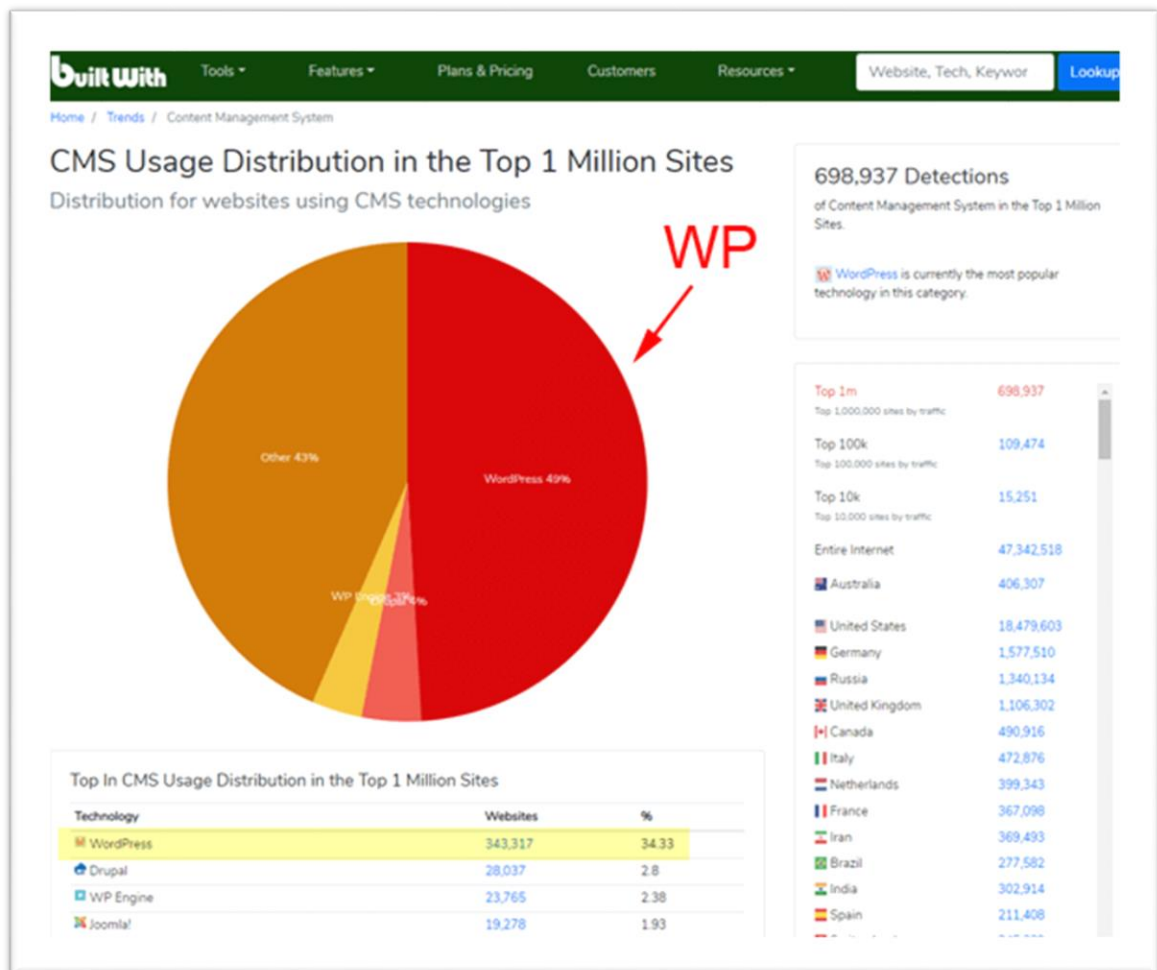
built with Tools ▾ Features ▾ Plans & Pricing Customers Resources ▾ Website, Tech, Keywor Lookup

Home / Trends / Content Management System

CMS Usage Distribution in the Top 1 Million Sites

Distribution for websites using CMS technologies

WP

Other 43%

WordPress 49%

WP Engine 3%

Drupal 4%

Top In CMS Usage Distribution in the Top 1 Million Sites

| Technology | Websites | % |
|---|---|---|
| WordPress | 343,317 | 34.33 |
| Drupal | 28,037 | 2.8 |
| WP Engine | 23,765 | 2.38 |
| Joomla! | 19,278 | 1.93 |

698,937 Detections

of Content Management System in the Top 1 Million Sites.

WordPress is currently the most popular technology in this category.

| | |
|---|---|
| Top 1m<br>Top 1,000,000 sites by traffic | 698,937 |
| Top 100k<br>Top 100,000 sites by traffic | 109,474 |
| Top 10k<br>Top 10,000 sites by traffic | 15,251 |
| Entire Internet | 47,342,518 |
| Australia | 406,307 |
| United States | 18,479,603 |
| Germany | 1,577,510 |
| Russia | 1,340,134 |
| United Kingdom | 1,106,302 |
| Canada | 490,916 |
| Italy | 472,876 |
| Netherlands | 399,343 |
| France | 367,098 |
| Iran | 369,493 |
| Brazil | 277,582 |
| India | 302,914 |
| Spain | 211,408 |